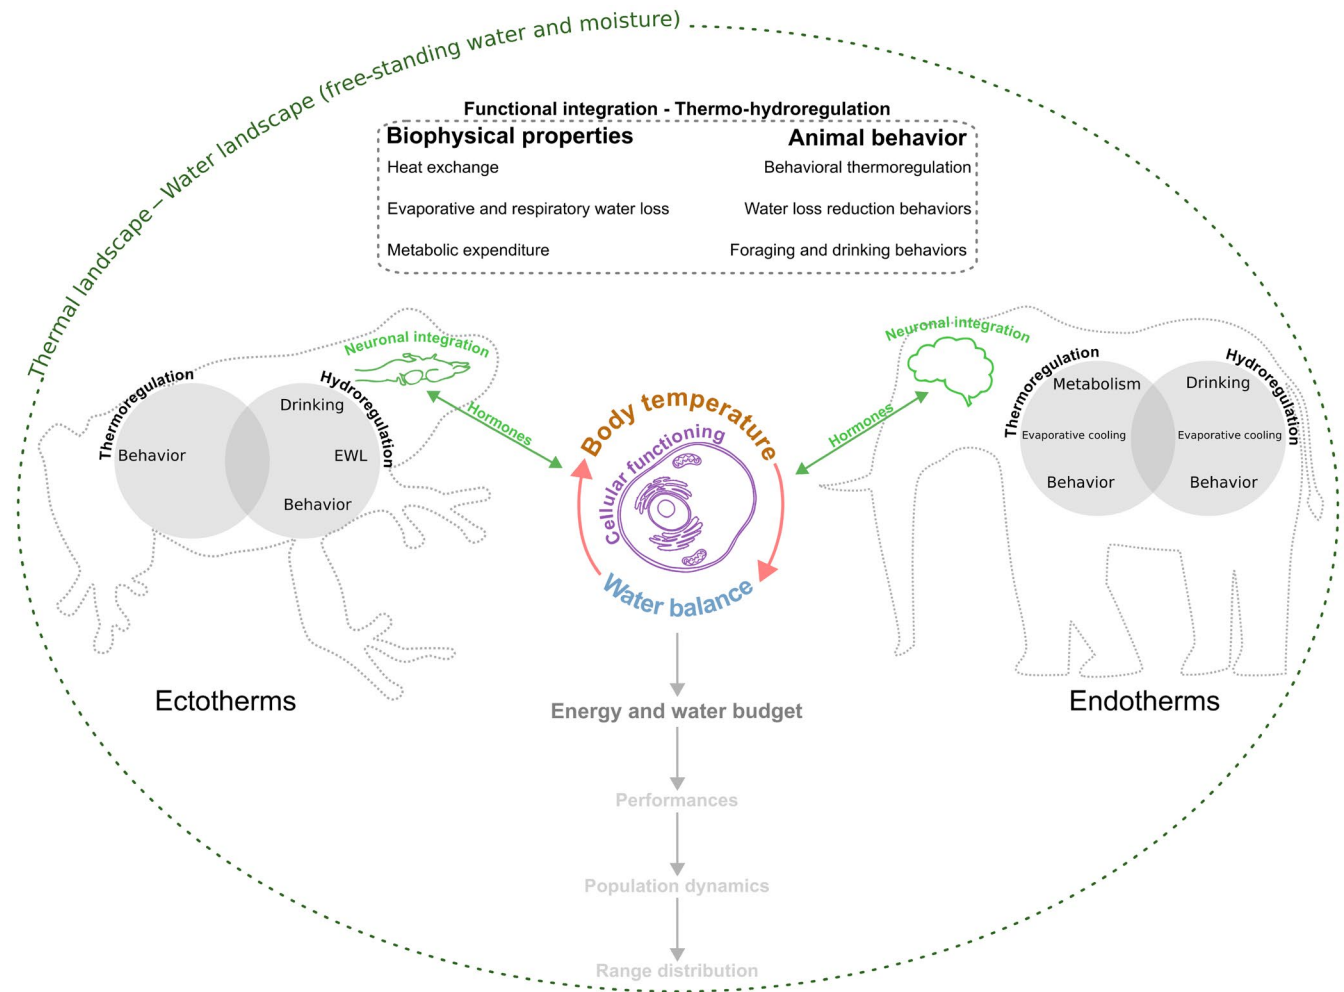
Thermal landscape – Water landscape (free-standing water and moisture)

Functional integration - Thermo-hydroregulation

Biophysical properties
Heat exchange
Evaporative and respiratory water loss
Metabolic expenditure

Animal behavior
Behavioral thermoregulation
Water loss reduction behaviors
Foraging and drinking behaviors

Neuronal integration
Thermoregulation
Behavior
Hydroregulation
Drinking
EWL
Behavior
Hormones

Neuronal integration
Thermoregulation
Metabolism
Evaporative cooling
Behavior
Hydroregulation
Drinking
Evaporative cooling
Behavior
Hormones

Body temperature
Cellular functioning
Water balance

Ectotherms

Endotherms

Energy and water budget

Performances

Population dynamics

Range distribution